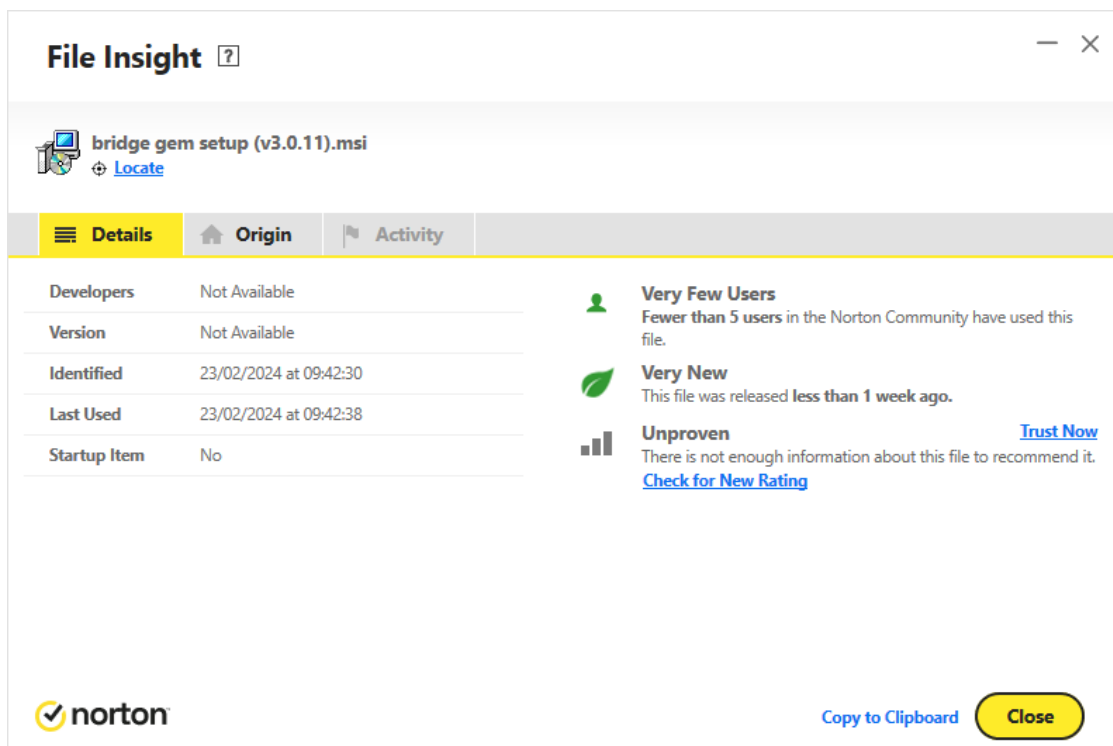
File Insight ?

bridge gem setup (v3.0.11).msi
Locate

Details | Origin | Activity

| | |
|---|---|
| Developers | Not Available |
| Version | Not Available |
| Identified | 23/02/2024 at 09:42:30 |
| Last Used | 23/02/2024 at 09:42:38 |
| Startup Item | No |

Very Few Users
Fewer than 5 users in the Norton Community have used this file.

Very New
This file was released less than 1 week ago.

Unproven
Trust Now
There is not enough information about this file to recommend it.
Check for New Rating

norton

Copy to Clipboard
Close